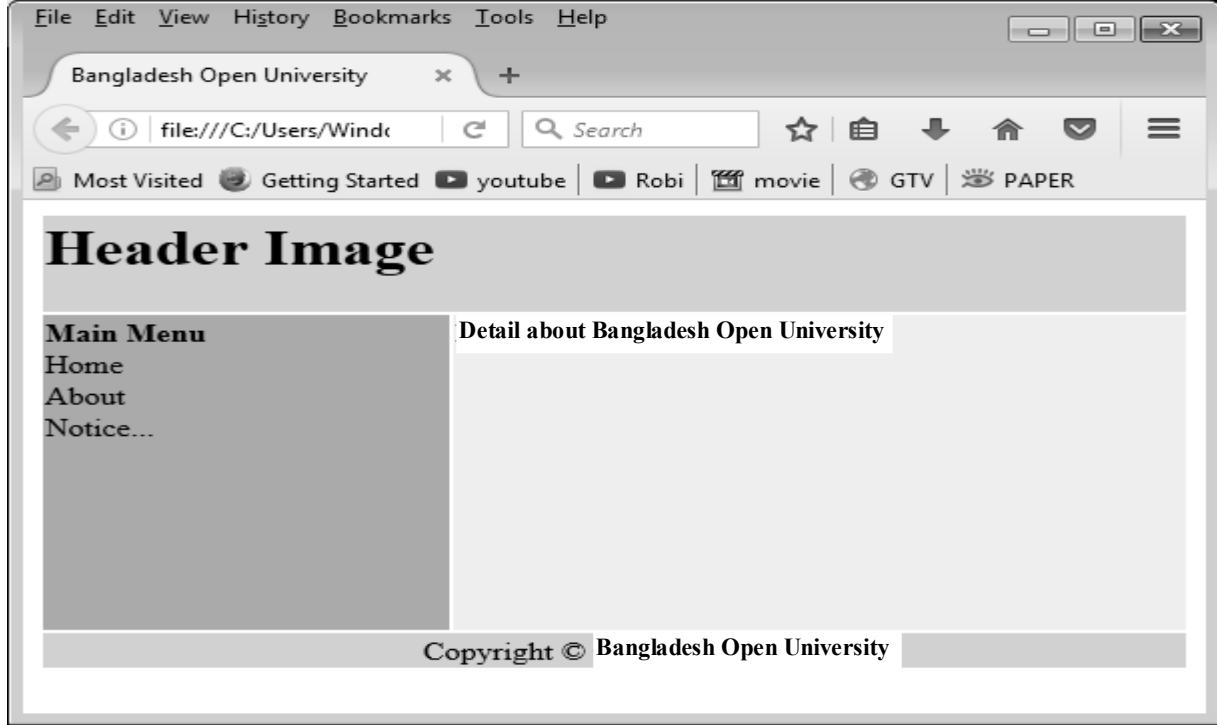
File Edit View History Bookmarks Tools Help

Bangladesh Open University ×  +

file:///C:/Users/Windo  Search

Most Visited  Getting Started  youtube  Robi  movie  GTV  PAPER

Header Image

Main Menu
Home
About
Notice...

Detail about Bangladesh Open University

Copyright © Bangladesh Open University